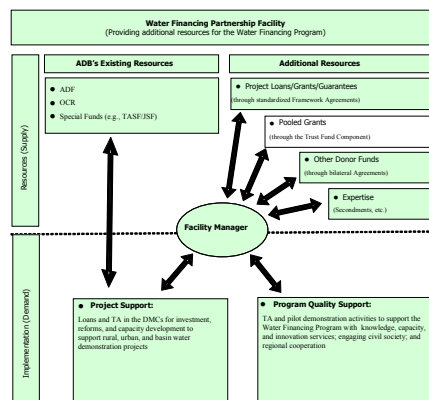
Water Financing Partnership Facility
(Providing additional resources for the Water Financing Program)

Resources (Supply)

ADB's Existing Resources

ADF
OCR
Special Funds (e.g., TASF/JSF)

Additional Resources

Project Loans/Grants/Guarantees
(through standardized Framework Agreements)

Pooled Grants
(through the Trust Fund Component)

Other Donor Funds
(through bilateral Agreements)

Expertise
(Secondments, etc.)

Facility Manager

Implementation (Demand)

Project Support:
Loans and TA in the DMCs for investment, reforms, and capacity development to support rural, urban, and basin water demonstration projects

Program Quality Support:
TA and pilot demonstration activities to support the Water Financing Program with knowledge, capacity, and innovation services; engaging civil society; and regional cooperation